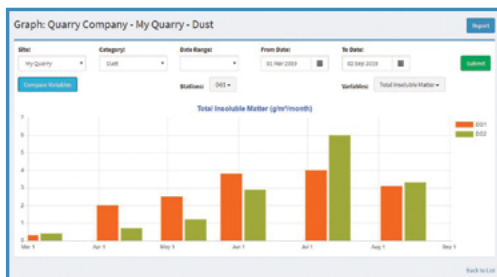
Graph: Quarry Company - My Quarry - Dust

Report

Site:
My Quarry

Category:
Dust

Date Range:

From Date:
01 Mar 2019

To Date:
02 Sep 2019

Submit

Compare Variables

Stations: DG1

Variables: Total Insoluble Matter

Total Insoluble Matter (g/m²/month)

DG1
DG2

7
6
5
4
3
2
1
0

Mar 1
Apr 1
May 1
Jun 1
Jul 1
Aug 1
Sep 1

Back to List